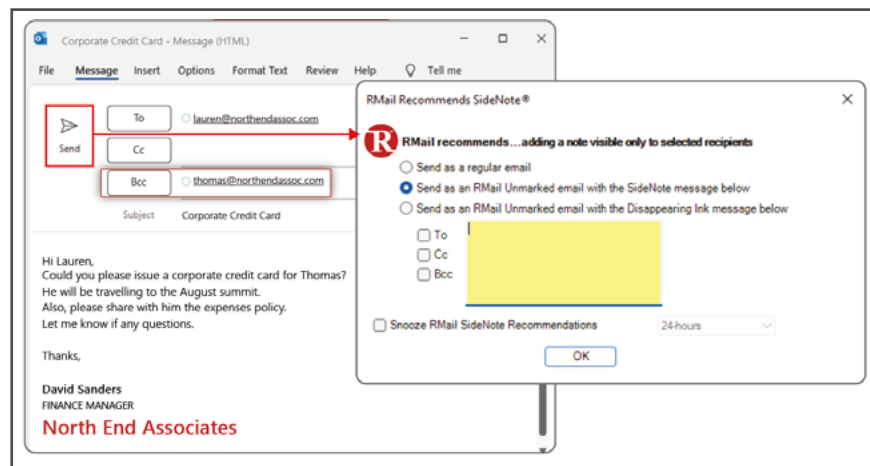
Corporate Credit Card - Message (HTML)

File Message Insert Options Format Text Review Help Tell me

Send

To lauren@northendassoc.com

Cc

Bcc thomas@northendassoc.com

Subject Corporate Credit Card

Hi Lauren,
Could you please issue a corporate credit card for Thomas?
He will be travelling to the August summit.
Also, please share with him the expenses policy.
Let me know if any questions.

Thanks,

David Sanders
FINANCE MANAGER
North End Associates

RMail Recommends SideNote®

RMail recommends…adding a note visible only to selected recipients

Send as a regular email

Send as an RMail Unmarked email with the SideNote message below

Send as an RMail Unmarked email with the Disappearing Ink message below

To

Cc

Bcc

Snooze RMail SideNote Recommendations

24-hours

OK